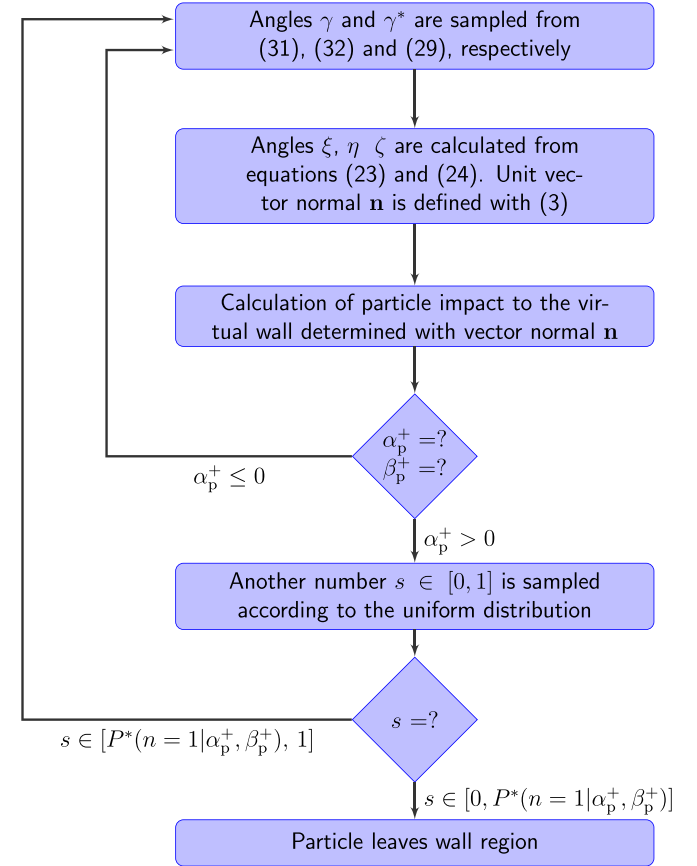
Angles $\gamma$ and $\gamma^*$ are sampled from (31), (32) and (29), respectively

Angles $\xi$, $\eta$ $\zeta$ are calculated from equations (23) and (24). Unit vector normal $\mathbf{n}$ is defined with (3)

Calculation of particle impact to the virtual wall determined with vector normal $\mathbf{n}$

$\alpha_{\mathrm{p}}^{+} =?$
$\beta_{\mathrm{p}}^{+} =?$

$\alpha_{\mathrm{p}}^{+} \leq 0$

$\alpha_{\mathrm{p}}^{+} > 0$

Another number $s \in [0,1]$ is sampled according to the uniform distribution

$s =?$

$s \in [P^*(n=1|\alpha_{\mathrm{p}}^{+}, \beta_{\mathrm{p}}^{+}),\, 1]$

$s \in [0, P^*(n=1|\alpha_{\mathrm{p}}^{+}, \beta_{\mathrm{p}}^{+})]$

Particle leaves wall region